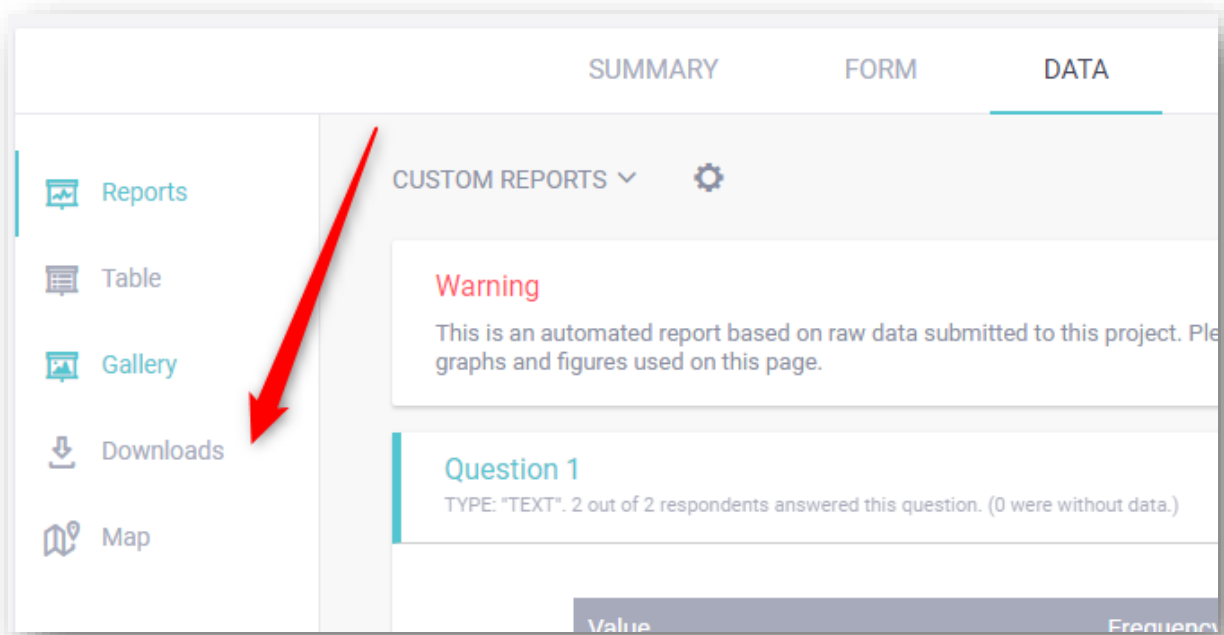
SUMMARY FORM DATA

Reports

Table

Gallery

Downloads

Map

CUSTOM REPORTS

Warning

This is an automated report based on raw data submitted to this project. Ple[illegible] graphs and figures used on this page.

Question 1

TYPE: "TEXT". 2 out of 2 respondents answered this question. (0 were without data.)

Value Frequency